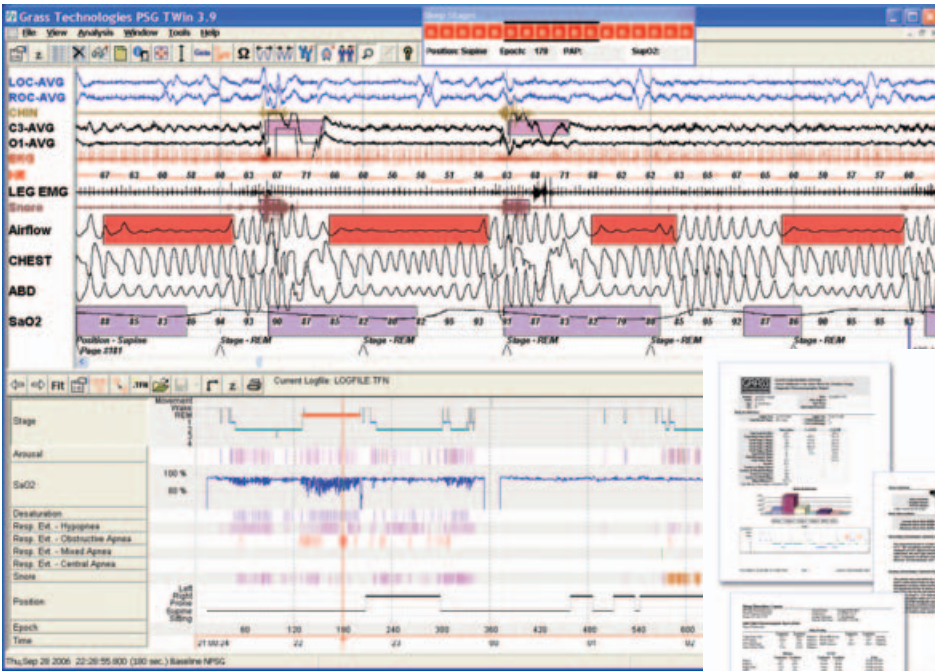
Grass Technologies PSG TWin 3.9

File View Analysis Window Tools Help

Sleep Stages

Position: Supine Epoch: 179 PAP: SupO2:

LOC-AVG
ROC-AVG
CHIN
C3-AVG
O1-AVG
EKG
HR
67 63 60 60 63 67 70 67 60 56 50 58 60 63 60 71 68 62 62 63 65 65 60 57 57 60
LEG EMG
Snore
Airflow
CHEST
ABD
SaO2
88 85 83 89 94 93 90 87 85 82 89 95 93 91 87 83 82 79 80 85 92 87 86 90 95 92

Position - Supine
Page 2181
Stage - REM
Stage - REM
Stage - REM
Stage - REM
Stage - REM

Fit .TFN z
Current Logfile: LOGFILE.TFN

Stage
Movement
Wake
REM
1
2
3
4
Arousal
SaO2
100 %
80 %
Desaturation
Resp. Evt. - Hypopnea
Resp. Evt. - Obstructive Apnea
Resp. Evt. - Mixed Apnea
Resp. Evt. - Central Apnea
Snore
Position
Left
Right
Prone
Supine
Sitting
Epoch
Time
60 120 180 240 300 360 420 480 540 600
21:00:28 22 23 00 01 02

Thu Sep 28 2006 22:28:55.800 (180 sec.) Baseline NPSG